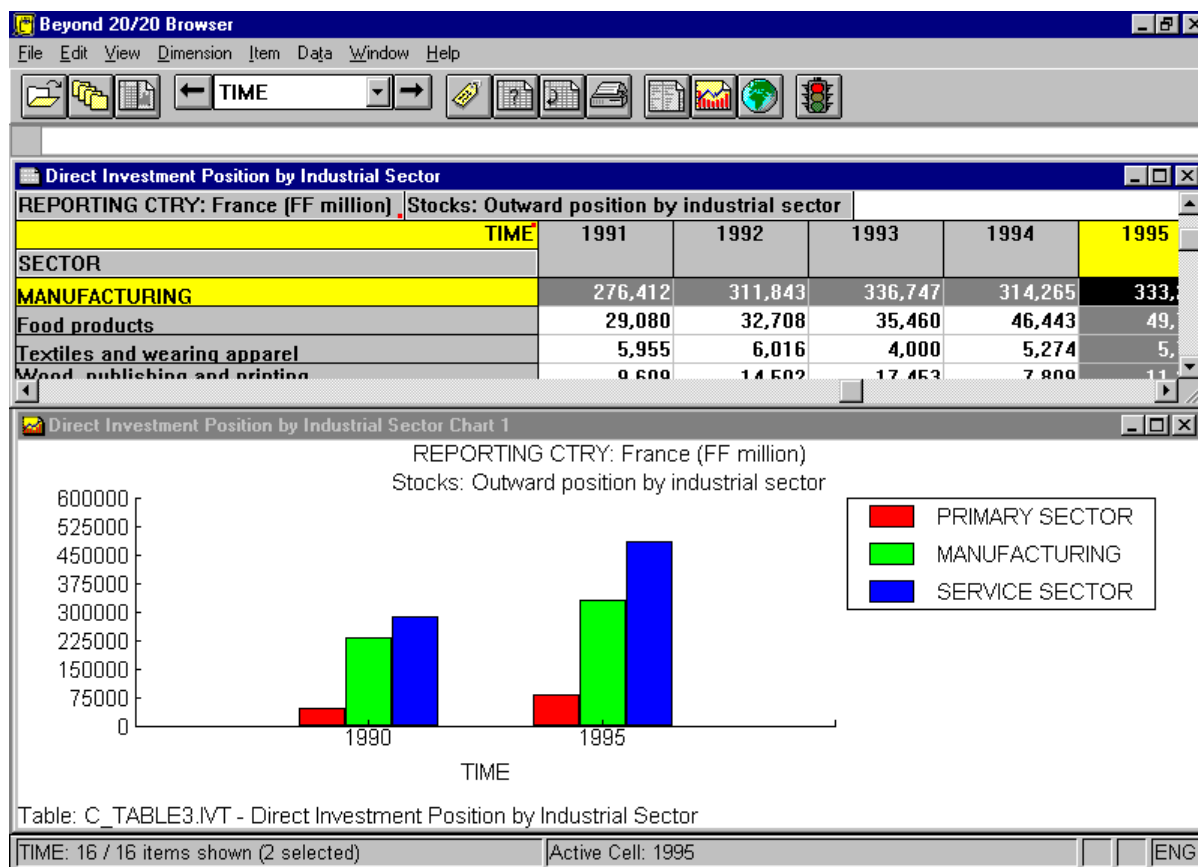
Beyond 20/20 Browser

File Edit View Dimension Item Data Window Help

TIME

Direct Investment Position by Industrial Sector

REPORTING CTRY: France (FF million) Stocks: Outward position by industrial sector

| TIME | 1991 | 1992 | 1993 | 1994 | 1995 |
|---|---|---|---|---|---|
| SECTOR | | | | | |
| MANUFACTURING | 276,412 | 311,843 | 336,747 | 314,265 | 333,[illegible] |
| Food products | 29,080 | 32,708 | 35,460 | 46,443 | 49,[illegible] |
| Textiles and wearing apparel | 5,955 | 6,016 | 4,000 | 5,274 | 5,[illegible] |
| Wood, publishing and printing | 9,609 | 14,502 | 17,453 | 7,809 | 11,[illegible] |

Direct Investment Position by Industrial Sector Chart 1

REPORTING CTRY: France (FF million)
Stocks: Outward position by industrial sector

600000
525000
450000
375000
300000
225000
150000
75000
0

1990
1995

TIME

PRIMARY SECTOR
MANUFACTURING
SERVICE SECTOR

Table: C_TABLE3.IVT - Direct Investment Position by Industrial Sector

TIME: 16 / 16 items shown (2 selected)
Active Cell: 1995
ENG